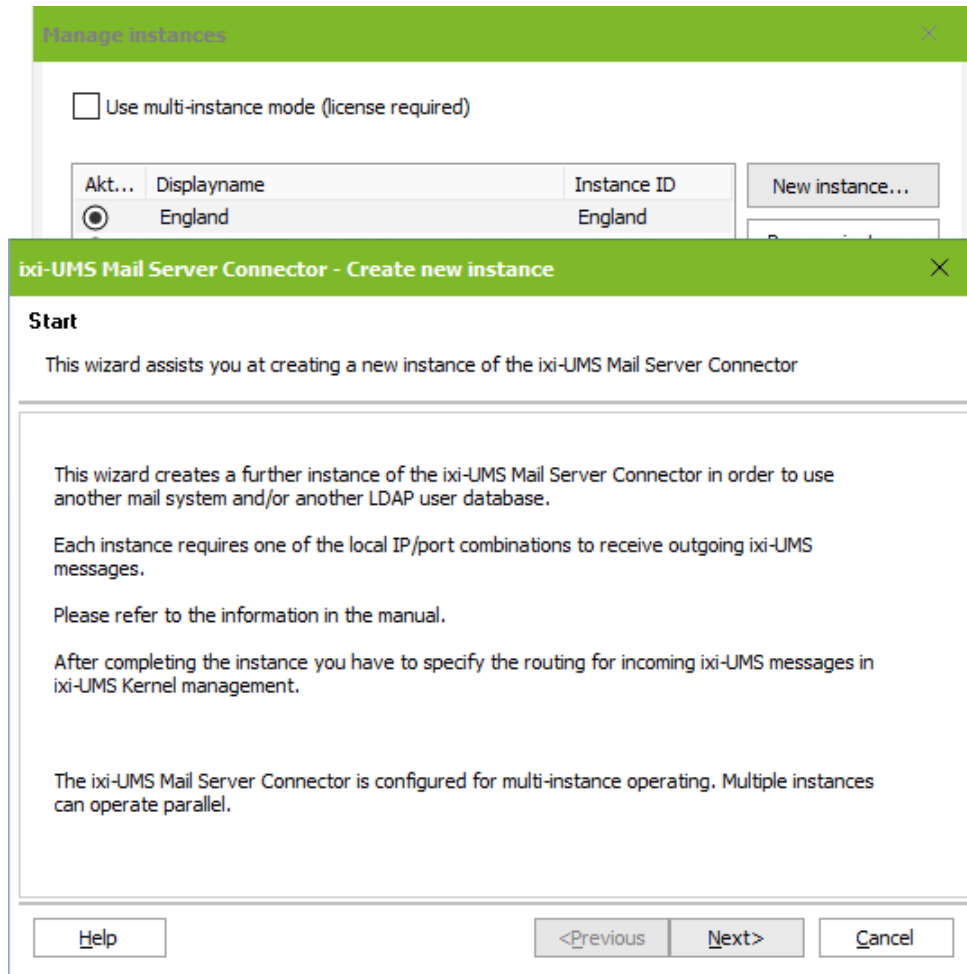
Manage instances

Use multi-instance mode (license required)

| Akt... | Displayname | Instance ID |
|---|---|---|
| ◉ | England | England |

New instance...

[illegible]

ixi-UMS Mail Server Connector - Create new instance

Start

This wizard assists you at creating a new instance of the ixi-UMS Mail Server Connector

This wizard creates a further instance of the ixi-UMS Mail Server Connector in order to use another mail system and/or another LDAP user database.

Each instance requires one of the local IP/port combinations to receive outgoing ixi-UMS messages.

Please refer to the information in the manual.

After completing the instance you have to specify the routing for incoming ixi-UMS messages in ixi-UMS Kernel management.

The ixi-UMS Mail Server Connector is configured for multi-instance operating. Multiple instances can operate parallel.

Help

<Previous

Next>

Cancel